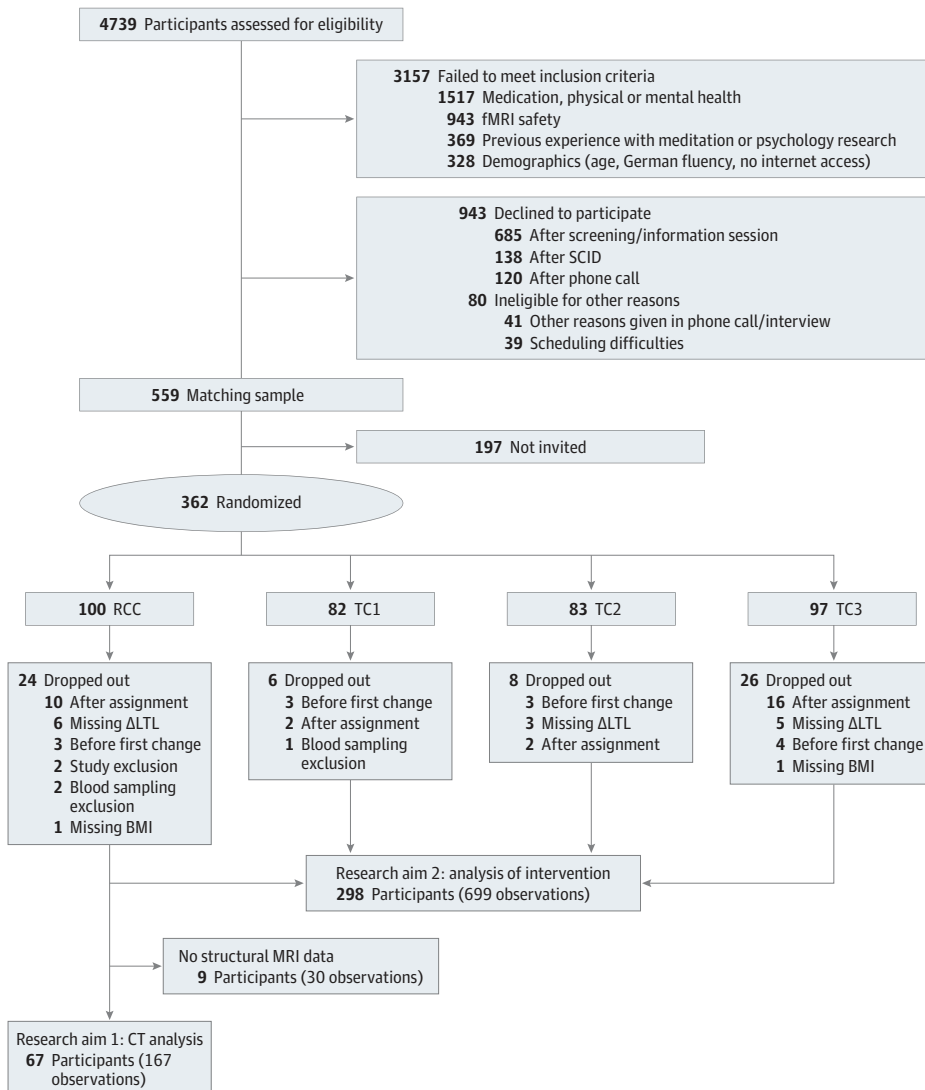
4739 Participants assessed for eligibility

3157 Failed to meet inclusion criteria
1517 Medication, physical or mental health
943 fMRI safety
369 Previous experience with meditation or psychology research
328 Demographics (age, German fluency, no internet access)

943 Declined to participate
685 After screening/information session
138 After SCID
120 After phone call
80 Ineligible for other reasons
41 Other reasons given in phone call/interview
39 Scheduling difficulties

559 Matching sample

197 Not invited

362 Randomized

100 RCC

82 TC1

83 TC2

97 TC3

24 Dropped out
10 After assignment
6 Missing ΔLTL
3 Before first change
2 Study exclusion
2 Blood sampling exclusion
1 Missing BMI

6 Dropped out
3 Before first change
2 After assignment
1 Blood sampling exclusion

8 Dropped out
3 Before first change
3 Missing ΔLTL
2 After assignment

26 Dropped out
16 After assignment
5 Missing ΔLTL
4 Before first change
1 Missing BMI

Research aim 2: analysis of intervention
298 Participants (699 observations)

No structural MRI data
9 Participants (30 observations)

Research aim 1: CT analysis
67 Participants (167 observations)